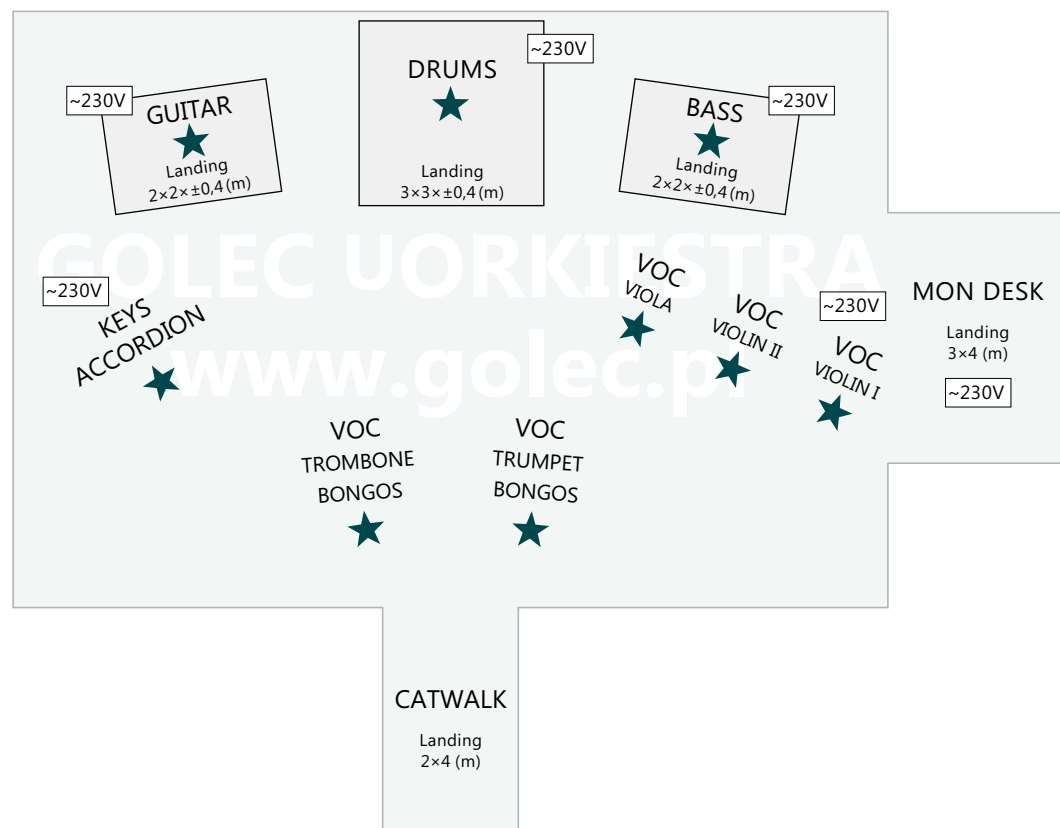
~230V
DRUMS
Landing
3×3×±0,4 (m)

~230V
GUITAR
Landing
2×2×±0,4 (m)

BASS
~230V
Landing
2×2×±0,4 (m)

GOLEC UORKIESTRA
www.golec.pl

~230V
KEYS
ACCORDION

VOC
VIOLA

VOC
VIOLIN II

~230V

VOC
VIOLIN I

MON DESK
Landing
3×4 (m)
~230V

VOC
TROMBONE
BONGOS

VOC
TRUMPET
BONGOS

CATWALK
Landing
2×4 (m)